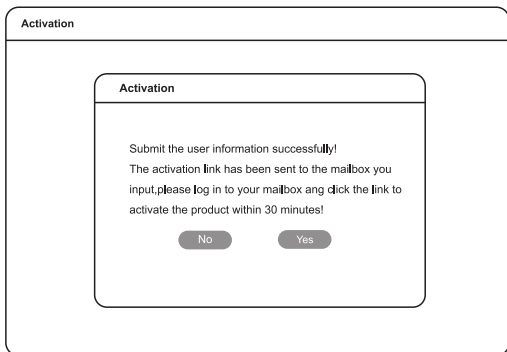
Activation

Activation

Submit the user information successfully!
The activation link has been sent to the mailbox you input,please log in to your mailbox ang click the link to activate the product within 30 minutes!

No

Yes